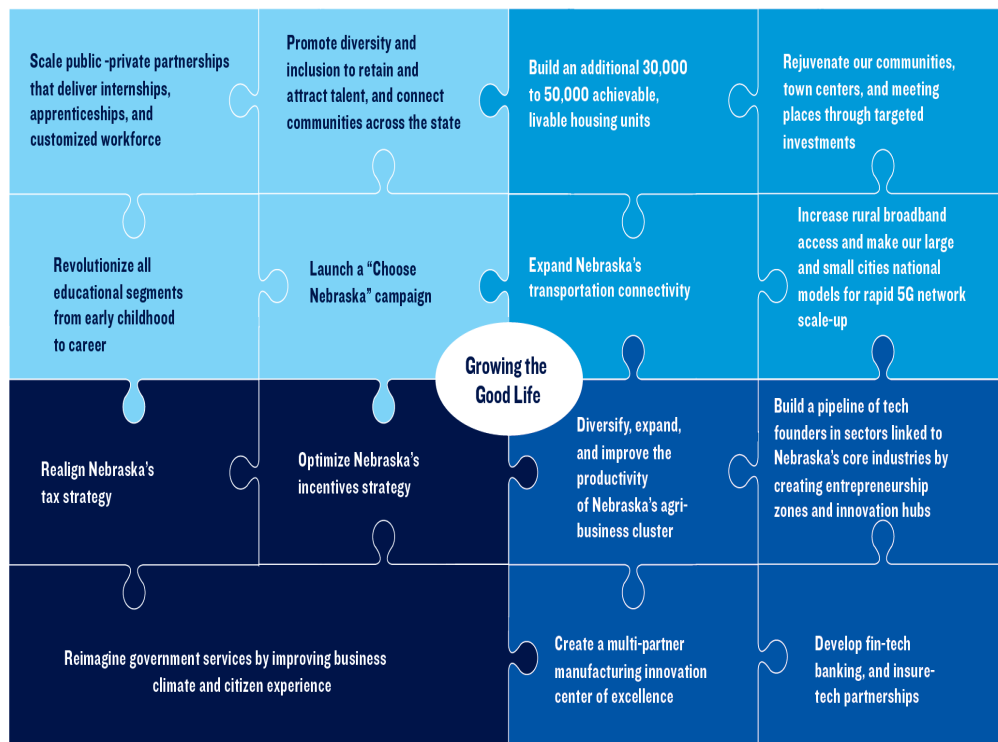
Scale public -private partnerships that deliver internships, apprenticeships, and customized workforce

Promote diversity and inclusion to retain and attract talent, and connect communities across the state

Build an additional 30,000 to 50,000 achievable, livable housing units

Rejuvenate our communities, town centers, and meeting places through targeted investments

Revolutionize all educational segments from early childhood to career

Launch a "Choose Nebraska" campaign

Expand Nebraska's transportation connectivity

Increase rural broadband access and make our large and small cities national models for rapid 5G network scale-up

Growing the Good Life

Realign Nebraska's tax strategy

Optimize Nebraska's incentives strategy

Diversify, expand, and improve the productivity of Nebraska's agribusiness cluster

Build a pipeline of tech founders in sectors linked to Nebraska's core industries by creating entrepreneurship zones and innovation hubs

Reimagine government services by improving business climate and citizen experience

Create a multi-partner manufacturing innovation center of excellence

Develop fin-tech banking, and insure-tech partnerships